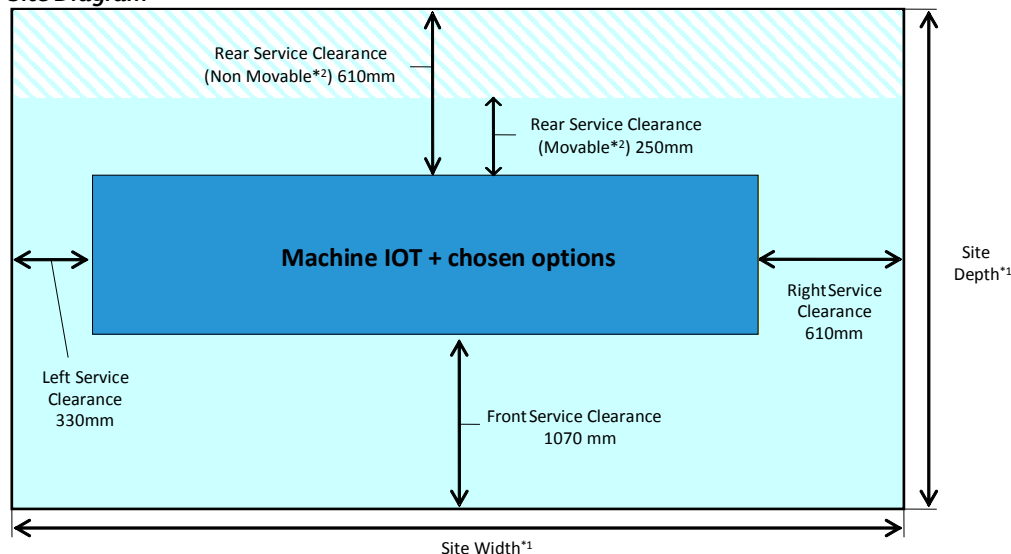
Site Diagram

Rear Service Clearance (Non Movable$^{*2}$) 610mm

Rear Service Clearance (Movable$^{*2}$) 250mm

Machine IOT + chosen options

Site Depth$^{*1}$

Right Service Clearance 610mm

Left Service Clearance 330mm

Front Service Clearance 1070 mm

Site Width$^{*1}$